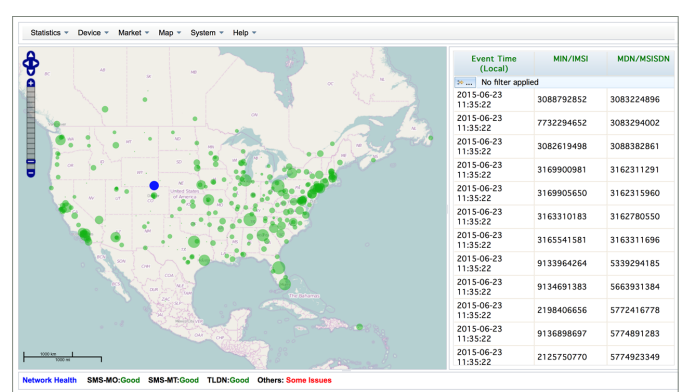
Statistics ▾ Device ▾ Market ▾ Map ▾ System ▾ Help ▾

United States of America

1000 km
500 mi

| Event Time (Local) | MIN/IMSI | MDN/MSISDN |
|---|---|---|
| No filter applied | | |
| 2015-06-23 11:35:22 | 3088792852 | 3083224896 |
| 2015-06-23 11:35:22 | 7732294652 | 3083294002 |
| 2015-06-23 11:35:22 | 3082619498 | 3088382861 |
| 2015-06-23 11:35:22 | 3169900981 | 3162311291 |
| 2015-06-23 11:35:22 | 3169905650 | 3162315960 |
| 2015-06-23 11:35:22 | 3163310183 | 3162780550 |
| 2015-06-23 11:35:22 | 3165541581 | 3163311696 |
| 2015-06-23 11:35:22 | 9133964264 | 5339294185 |
| 2015-06-23 11:35:22 | 9134691383 | 5663931384 |
| 2015-06-23 11:35:22 | 2198406656 | 5772416778 |
| 2015-06-23 11:35:22 | 9136898697 | 5774891283 |
| 2015-06-23 11:35:22 | 2125750770 | 5774923349 |

Network Health SMS-MO:Good SMS-MT:Good TLDN:Good Others: Some Issues